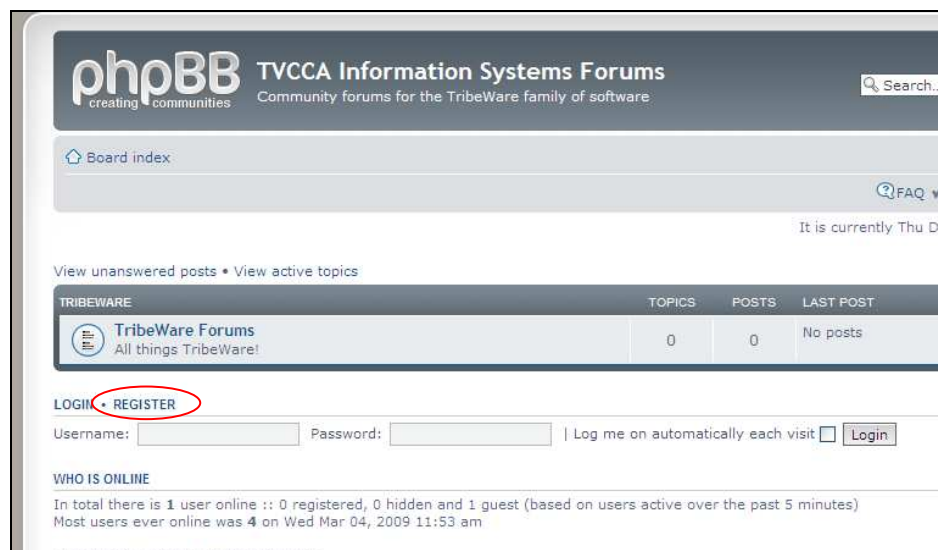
phpBB
creating communities

TVCCA Information Systems Forums

Community forums for the TribeWare family of software

Search...

Board index

FAQ

It is currently Thu D

View unanswered posts • View active topics

| TRIBEWARE | TOPICS | POSTS | LAST POST |
|---|---|---|---|
| TribeWare Forums All things TribeWare! | 0 | 0 | No posts |

LOGIN • REGISTER

Username: Password: | Log me on automatically each visit Login

WHO IS ONLINE

In total there is 1 user online :: 0 registered, 0 hidden and 1 guest (based on users active over the past 5 minutes)
Most users ever online was 4 on Wed Mar 04, 2009 11:53 am